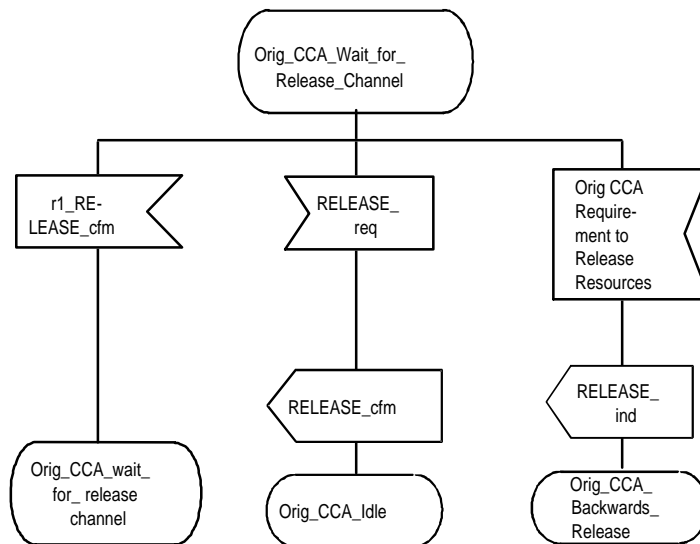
Orig_CCA_Wait_for_ Release_Channel

r1_RELEASE_cfm

RELEASE_ req

Orig CCA Requirement to Release Resources

RELEASE_cfm

RELEASE_ ind

Orig_CCA_wait_ for_ release channel

Orig_CCA_Idle

Orig_CCA_ Backwards_ Release